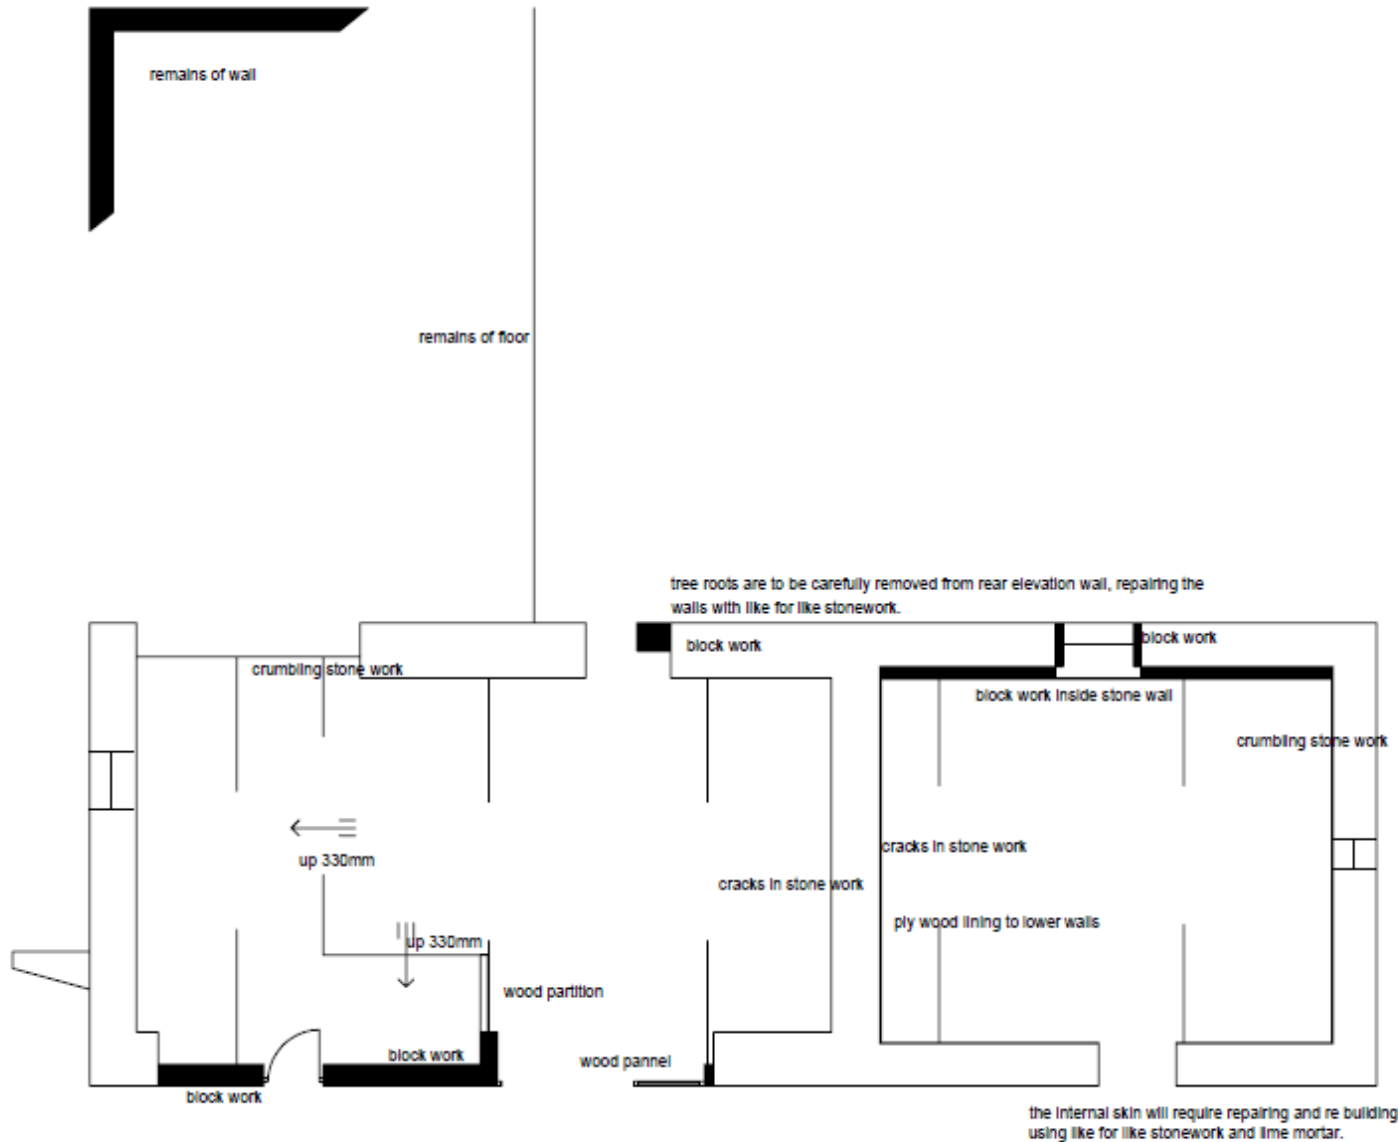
remains of wall

remains of floor

tree roots are to be carefully removed from rear elevation wall, repairing the walls with like for like stonework.

block work

block work

block work inside stone wall

crumbling stone work

crumbling stone work

up 330mm

cracks in stone work

cracks in stone work

ply wood lining to lower walls

up 330mm

wood partition

block work

wood pannel

block work

the internal skin will require repairing and re building using like for like stonework and lime mortar.